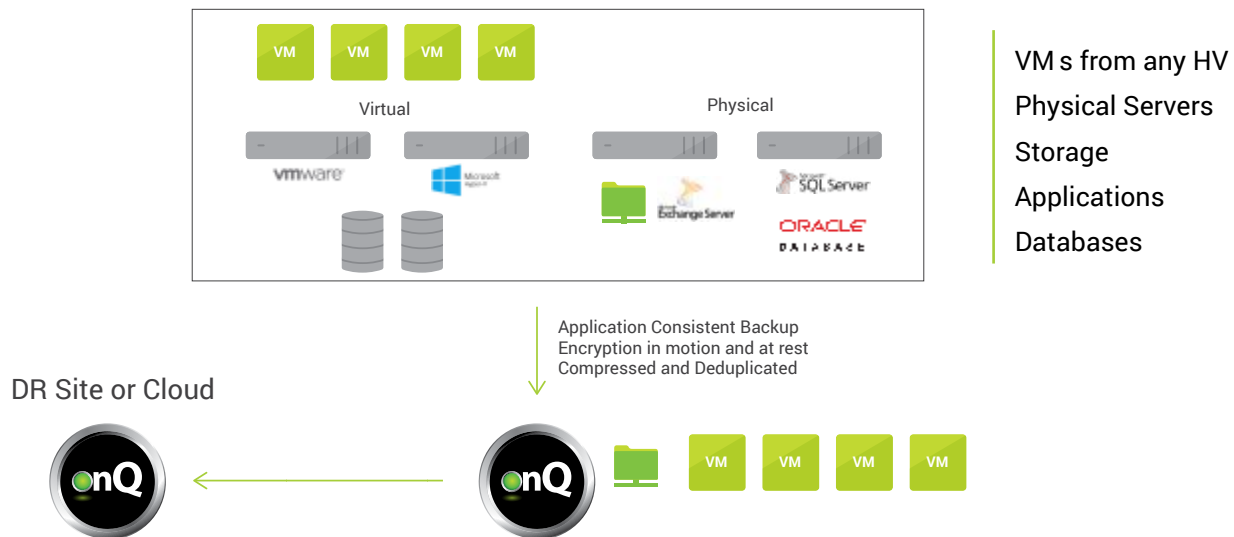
VM VM VM VM

Virtual

Physical

vmware

Microsoft Hyper-V

Exchange Server

SQL Server

ORACLE DATABASE

VM s from any HV
Physical Servers
Storage
Applications
Databases

Application Consistent Backup
Encryption in motion and at rest
Compressed and Deduplicated

DR Site or Cloud

onQ

onQ

VM VM VM VM